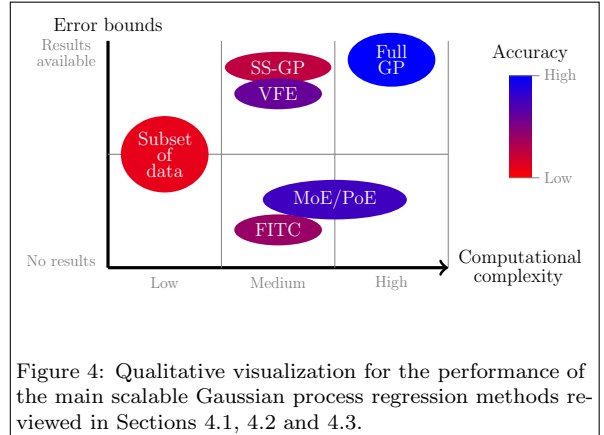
Error bounds

Results available

No results

Subset of data

SS-GP

VFE

Full GP

MoE/PoE

FITC

Low

Medium

High

Computational complexity

Accuracy

High

Low

Figure 4: Qualitative visualization for the performance of the main scalable Gaussian process regression methods reviewed in Sections 4.1, 4.2 and 4.3.